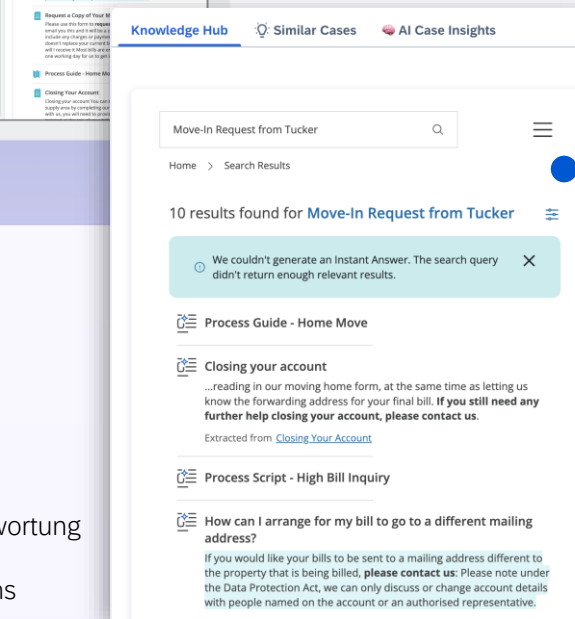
Request a Copy of Your M

Please use this form to request email you this and it will be a includes any charges or paym doesn't replace your current b will receive it Most bills are one working day for us to get

Process Guide - Home Mo

Closing Your Account

Closing your account You can supply area by completing our with us, you will need to prov

wortung

ns

Knowledge Hub

Similar Cases

AI Case Insights

Move-In Request from Tucker

Home > Search Results

10 results found for Move-In Request from Tucker

We couldn't generate an Instant Answer. The search query didn't return enough relevant results.

Process Guide - Home Move

Closing your account

...reading in our moving home form, at the same time as letting us know the forwarding address for your final bill. **If you still need any further help closing your account, please contact us**.

Extracted from Closing Your Account

Process Script - High Bill Inquiry

How can I arrange for my bill to go to a different mailing address?

If you would like your bills to be sent to a mailing address different to the property that is being billed, **please contact us**: Please note under the Data Protection Act, we can only discuss or change account details with people named on the account or an authorised representative.